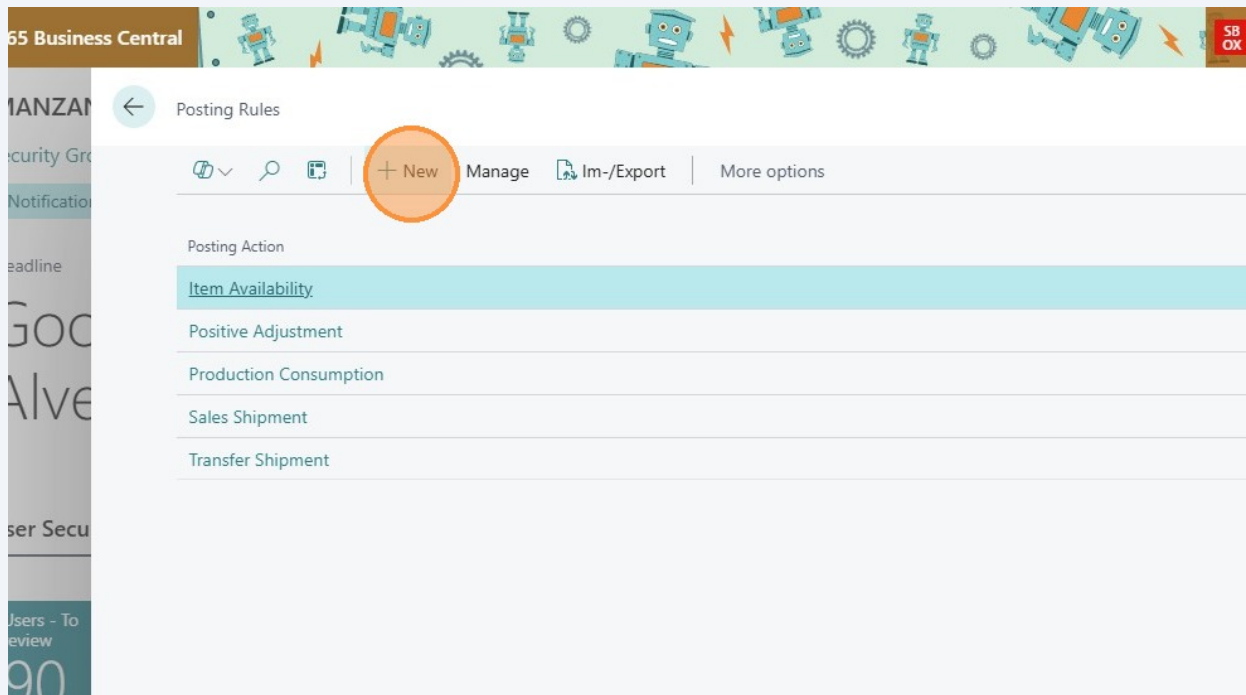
65 Business Central

SB OX

MANZAN

curity Gr

Notificatio

eadline

Goo

Alve

ser Secu

Jsers - To eview

90

Posting Rules

+ New Manage Im-/Export More options

Posting Action

Item Availability

Positive Adjustment

Production Consumption

Sales Shipment

Transfer Shipment